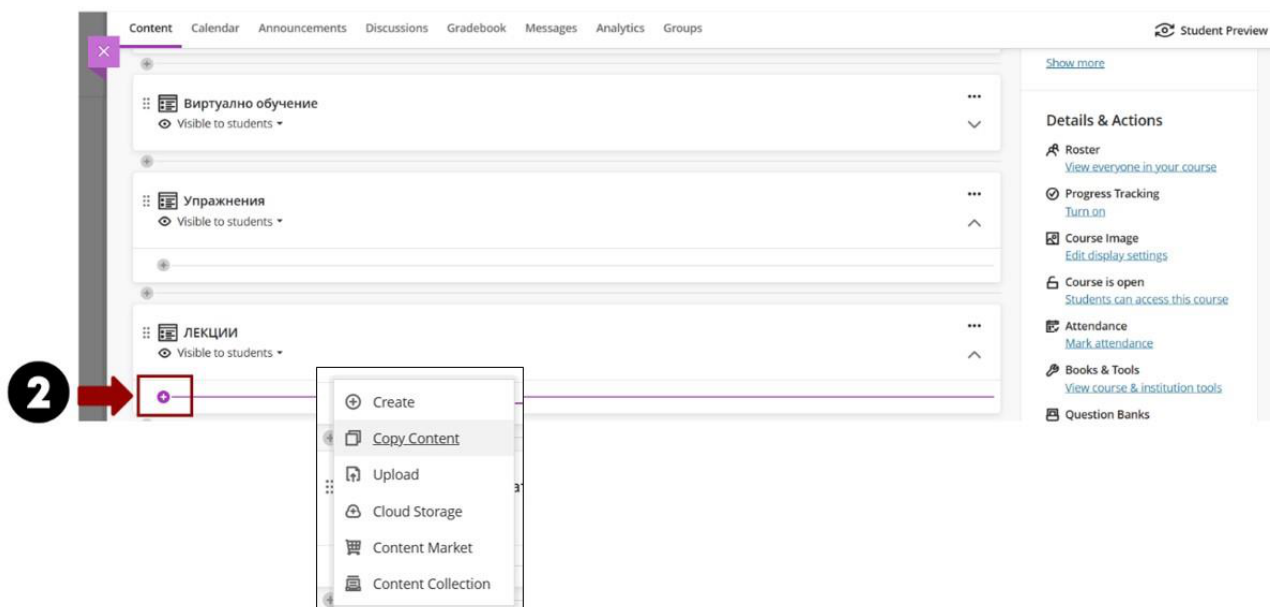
Content Calendar Announcements Discussions Gradebook Messages Analytics Groups

Student Preview

Виртуално обучение
Visible to students

Упражнения
Visible to students

ЛЕКЦИИ
Visible to students

2

Create
Copy Content
Upload
Cloud Storage
Content Market
Content Collection

Show more

Details & Actions

Roster
View everyone in your course

Progress Tracking
Turn on

Course Image
Edit display settings

Course is open
Students can access this course

Attendance
Mark attendance

Books & Tools
View course & institution tools

Question Banks